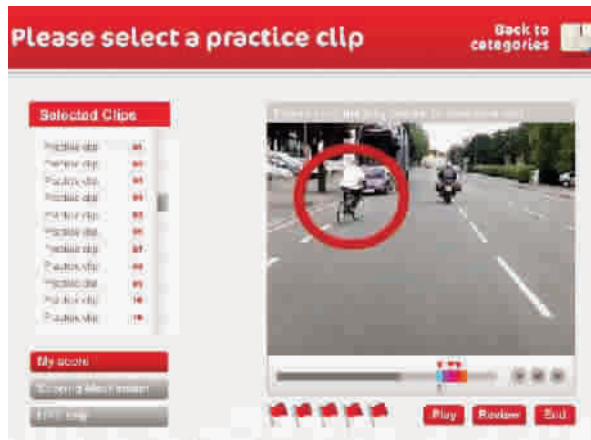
Please select a practice clip

Back to categories

Selected Clips

Practice clip 01
Practice clip 02
Practice clip 03
Practice clip 04
Practice clip 05
Practice clip 06
Practice clip 07
Practice clip 08
Practice clip 09
Practice clip 10
Practice clip 11

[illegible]

My score

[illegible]

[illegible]

Play

Review

End